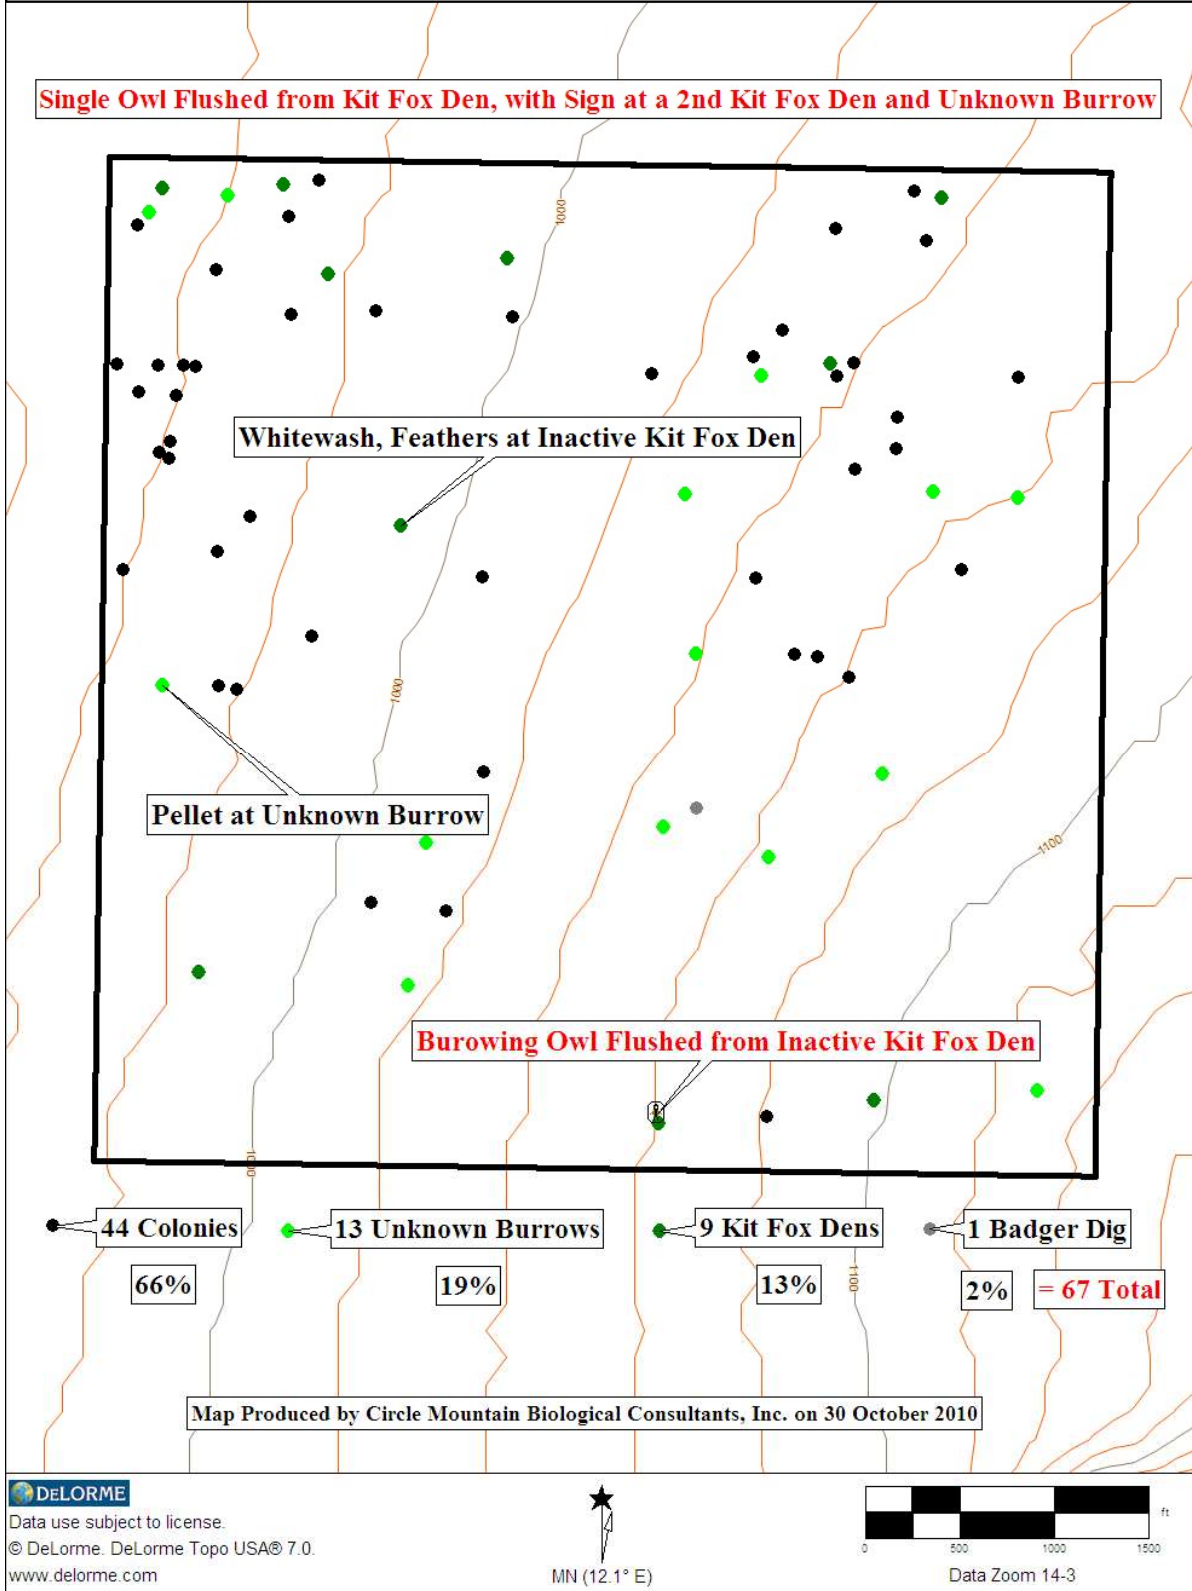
Single Owl Flushed from Kit Fox Den, with Sign at a 2nd Kit Fox Den and Unknown Burrow

1000

Whitewash, Feathers at Inactive Kit Fox Den

1000

Pellet at Unknown Burrow

1100

Burowing Owl Flushed from Inactive Kit Fox Den

1000

44 Colonies
66%

13 Unknown Burrows
19%

9 Kit Fox Dens
13%

1100

1 Badger Dig
2%

= 67 Total

Map Produced by Circle Mountain Biological Consultants, Inc. on 30 October 2010

DELORME
Data use subject to license.
© DeLorme. DeLorme Topo USA® 7.0.
www.delorme.com

MN (12.1° E)

0 500 1000 1500
ft

Data Zoom 14-3